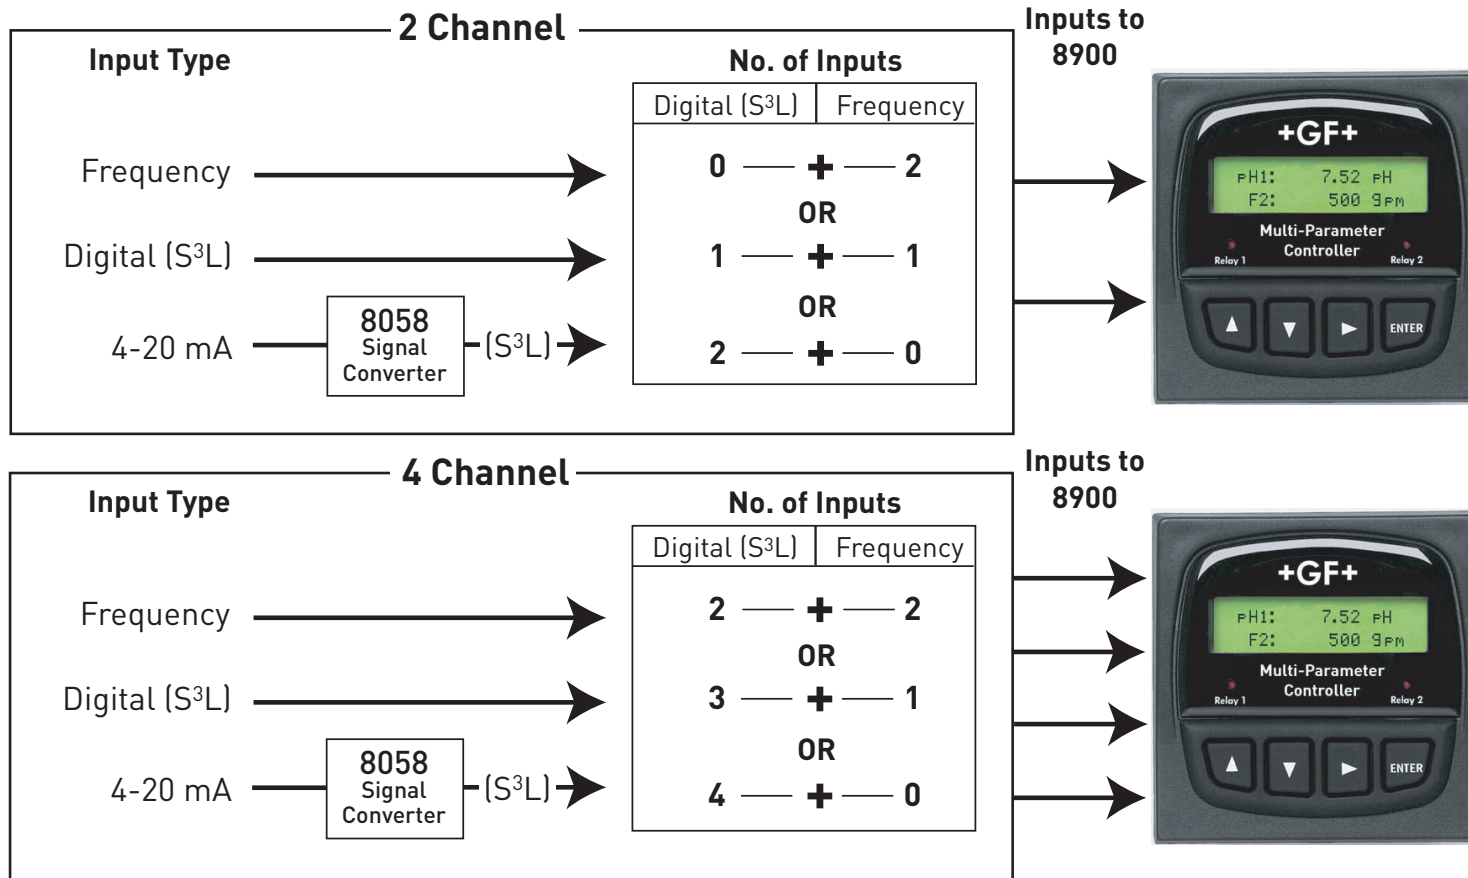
2 Channel

Input Type

Frequency

Digital (S$^3$L)

4-20 mA

8058 Signal Converter

(S$^3$L)

No. of Inputs

| Digital (S$^3$L) | Frequency |
|---|---|
| 0 + | 2 |
| OR | |
| 1 + | 1 |
| OR | |
| 2 + | 0 |

Inputs to 8900

+GF+
pH1: 7.52 pH
F2: 500 gpm
Multi-Parameter Controller
Relay 1
Relay 2
ENTER

4 Channel

Input Type

Frequency

Digital (S$^3$L)

4-20 mA

8058 Signal Converter

(S$^3$L)

No. of Inputs

| Digital (S$^3$L) | Frequency |
|---|---|
| 2 + | 2 |
| OR | |
| 3 + | 1 |
| OR | |
| 4 + | 0 |

Inputs to 8900

+GF+
pH1: 7.52 pH
F2: 500 gpm
Multi-Parameter Controller
Relay 1
Relay 2
ENTER